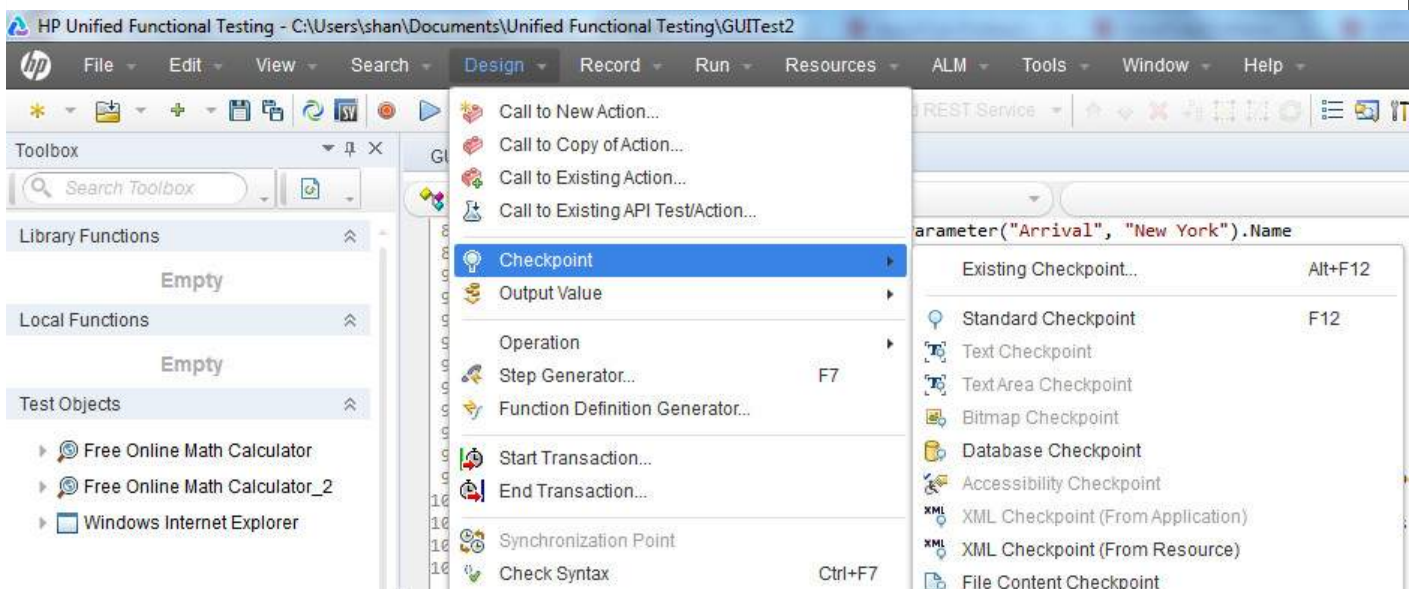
HP Unified Functional Testing - C:\Users\shan\Documents\Unified Functional Testing\GUITest2

File Edit View Search Design Record Run Resources ALM Tools Window Help

REST Service

Toolbox

Search Toolbox

Library Functions

Empty

Local Functions

Empty

Test Objects

Free Online Math Calculator

Free Online Math Calculator_2

Windows Internet Explorer

GU

arameter("Arrival", "New York").Name

Call to New Action...
Call to Copy of Action...
Call to Existing Action...
Call to Existing API Test/Action...
Checkpoint
Output Value
Operation
Step Generator... F7
Function Definition Generator...
Start Transaction...
End Transaction...
Synchronization Point
Check Syntax Ctrl+F7

Existing Checkpoint... Alt+F12
Standard Checkpoint F12
Text Checkpoint
Text Area Checkpoint
Bitmap Checkpoint
Database Checkpoint
Accessibility Checkpoint
XML Checkpoint (From Application)
XML Checkpoint (From Resource)
File Content Checkpoint